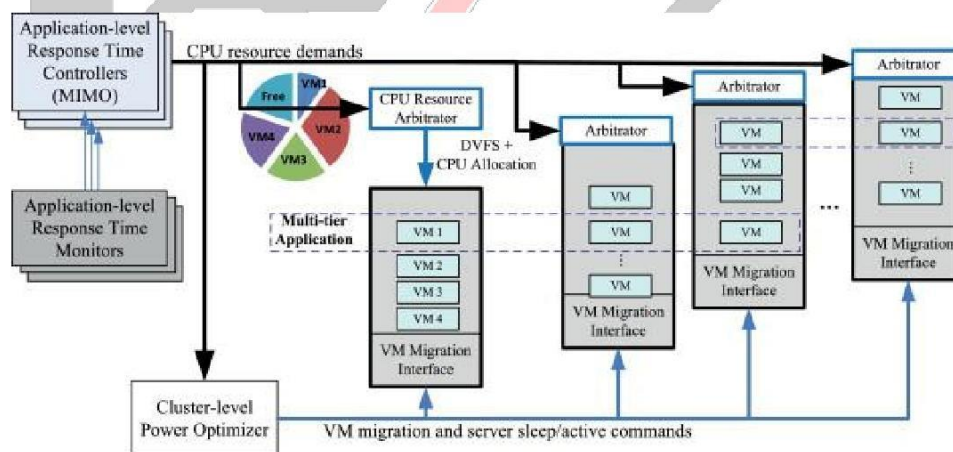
Application-level Response Time Controllers (MIMO)

CPU resource demands

Free
VM1
VM2
VM3
VM4

CPU Resource Arbitrator

DVFS + CPU Allocation

Arbitrator

Arbitrator

Arbitrator

Application-level Response Time Monitors

Multi-tier Application

VM 1
VM 2
VM 3
VM 4

VM Migration Interface

VM
VM
⋮
VM

VM Migration Interface

VM
VM
VM
VM

VM Migration Interface

VM
VM
⋮
VM

VM Migration Interface

...

Cluster-level Power Optimizer

VM migration and server sleep/active commands